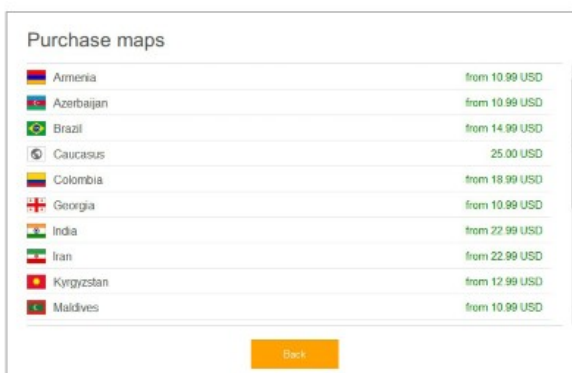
Purchase maps

| | |
|---|---|
| Armenia | from 10.99 USD |
| Azerbaijan | from 10.99 USD |
| Brazil | from 14.99 USD |
| Caucasus | 25.00 USD |
| Colombia | from 18.99 USD |
| Georgia | from 10.99 USD |
| India | from 22.99 USD |
| Iran | from 22.99 USD |
| Kyrgyzstan | from 12.99 USD |
| Maldives | from 10.99 USD |

Back